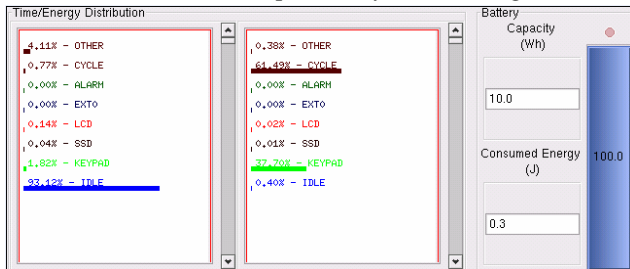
Time/Energy Distribution

4.11% - OTHER
0.77% - CYCLE
0.00% - ALARM
0.00% - EXTO
0.14% - LCD
0.04% - SSD
1.82% - KEYPAD
93.12% - IDLE

0.38% - OTHER
61.49% - CYCLE
0.00% - ALARM
0.00% - EXTO
0.02% - LCD
0.01% - SSD
37.70% - KEYPAD
0.40% - IDLE

Battery
Capacity (Wh)
10.0
Consumed Energy (J)
0.3
100.0